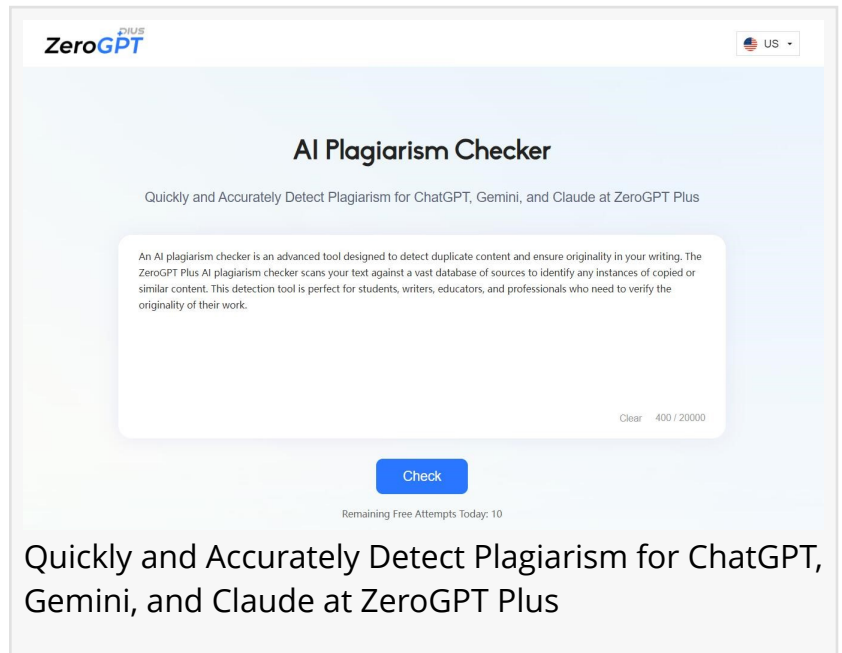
ZeroGPT PLUS

US

AI Plagiarism Checker

Quickly and Accurately Detect Plagiarism for ChatGPT, Gemini, and Claude at ZeroGPT Plus

An AI plagiarism checker is an advanced tool designed to detect duplicate content and ensure originality in your writing. The ZeroGPT Plus AI plagiarism checker scans your text against a vast database of sources to identify any instances of copied or similar content. This detection tool is perfect for students, writers, educators, and professionals who need to verify the originality of their work.

Clear 400 / 20000

Check

Remaining Free Attempts Today: 10

Quickly and Accurately Detect Plagiarism for ChatGPT, Gemini, and Claude at ZeroGPT Plus